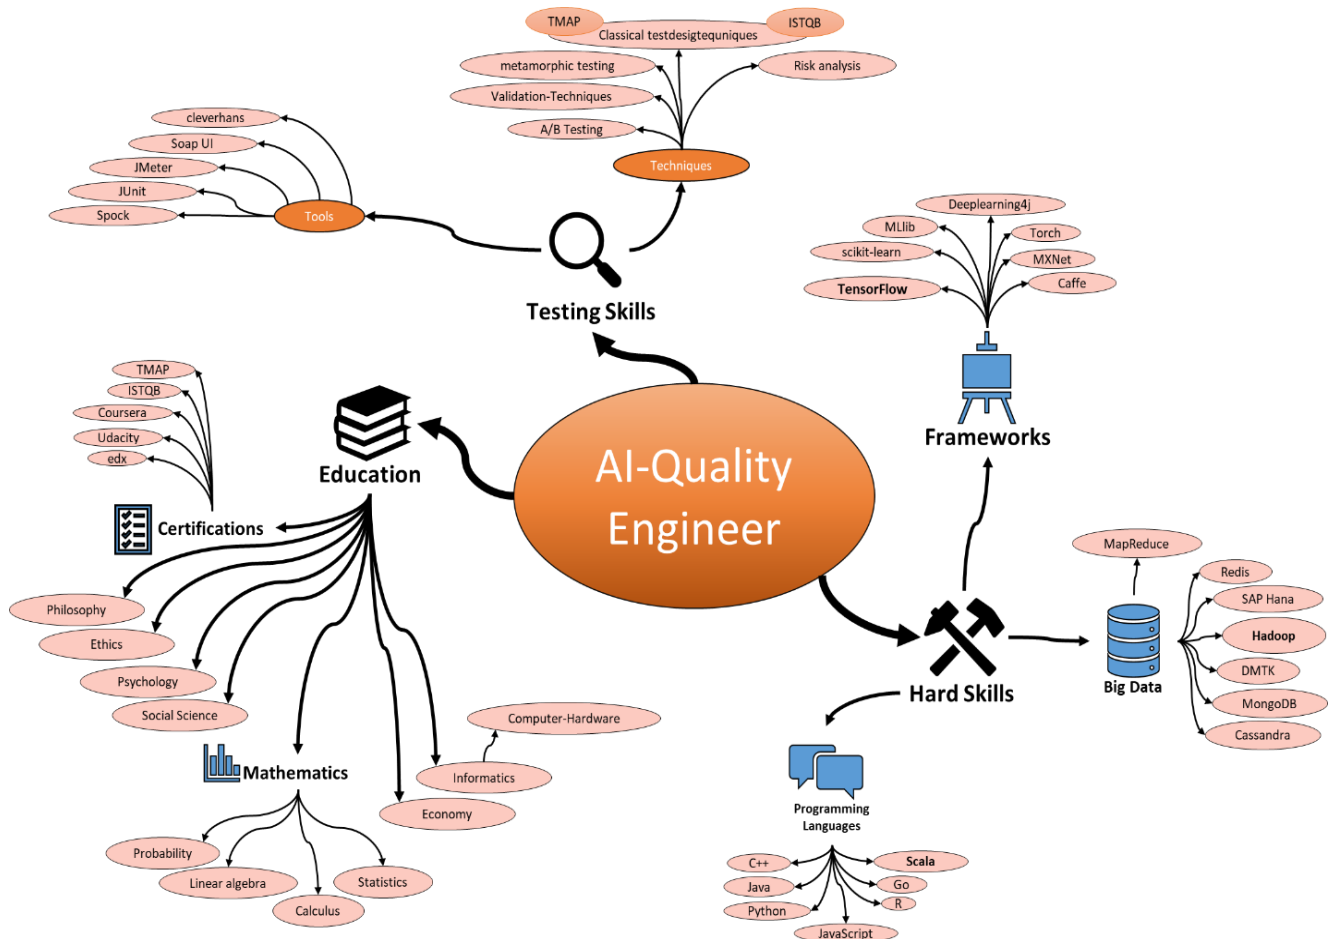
TMAP
ISTQB
Classical testdesigtequniques
metamorphic testing
Risk analysis
Validation-Techniques
A/B Testing
Techniques
cleverhans
Soap UI
JMeter
JUnit
Spock
Tools
Testing Skills

Deeplearning4j
MLlib
Torch
scikit-learn
MXNet
TensorFlow
Caffe
Frameworks

TMAP
ISTQB
Coursera
Udacity
edx
Education
Certifications

AI-Quality Engineer

Philosophy
Ethics
Psychology
Social Science
Mathematics
Computer-Hardware
Informatics
Economy
Probability
Linear algebra
Statistics
Calculus

MapReduce
Redis
SAP Hana
Hadoop
DMTK
MongoDB
Cassandra
Big Data
Hard Skills

Programming Languages
C++
Scala
Java
Go
Python
R
JavaScript